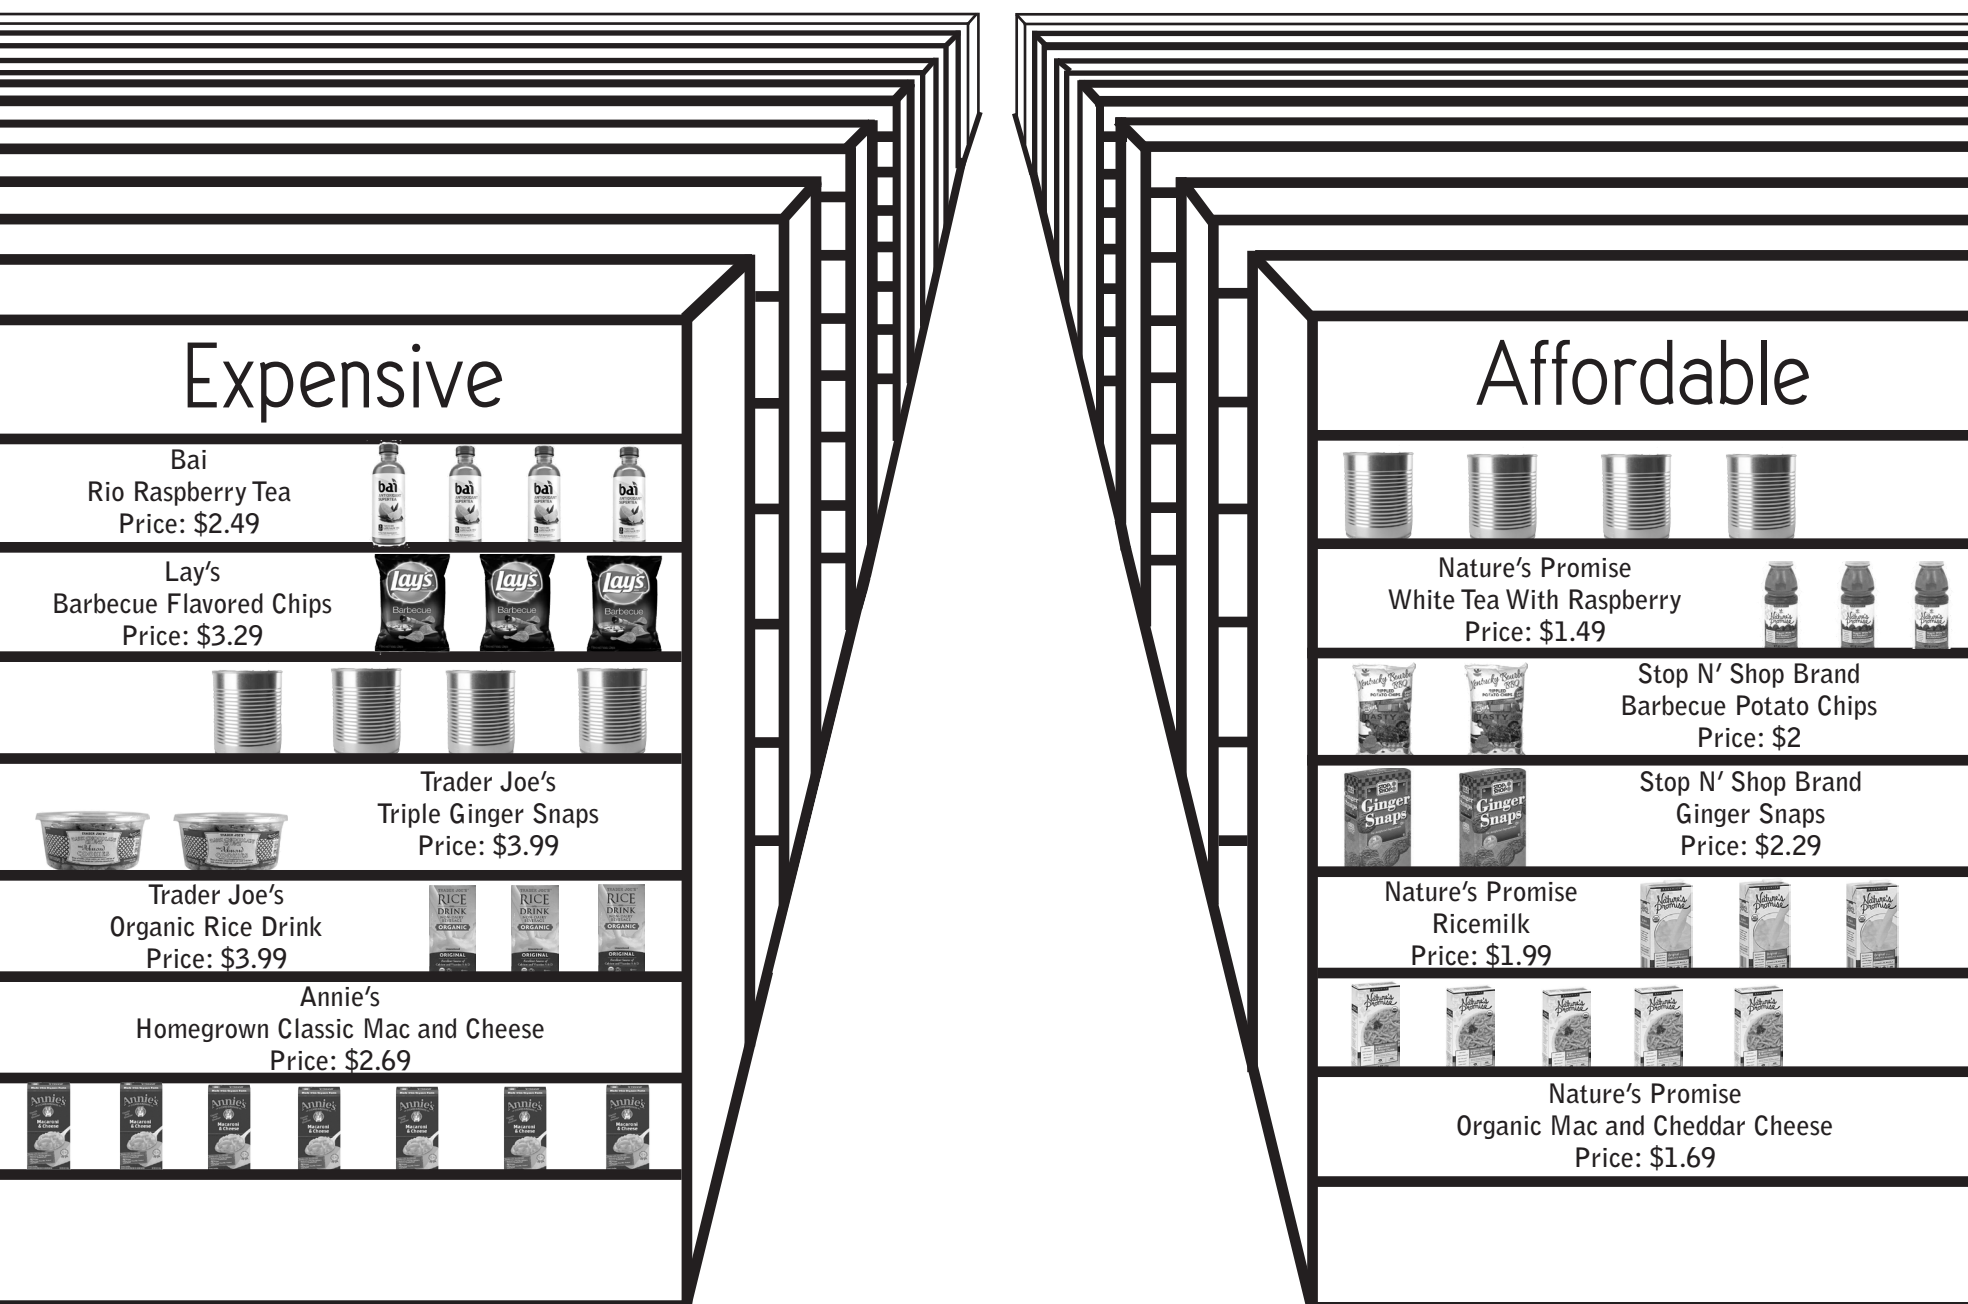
Expensive

Bai
Rio Raspberry Tea
Price: $2.49

bai bai bai bai

Lay's
Barbecue Flavored Chips
Price: $3.29

Lay's Lay's Lay's

Trader Joe's
Triple Ginger Snaps
Price: $3.99

Trader Joe's
Organic Rice Drink
Price: $3.99

RICE DRINK ORGANIC ORIGINAL
RICE DRINK ORGANIC ORIGINAL
RICE DRINK ORGANIC ORIGINAL

Annie's
Homegrown Classic Mac and Cheese
Price: $2.69

Annie's Annie's Annie's Annie's Annie's Annie's Annie's

Affordable

Nature's Promise
White Tea With Raspberry
Price: $1.49

Stop N' Shop Brand
Barbecue Potato Chips
Price: $2

Stop N' Shop Brand
Ginger Snaps
Price: $2.29

Ginger Snaps
Ginger Snaps

Nature's Promise
Ricemilk
Price: $1.99

Nature's Promise
Organic Mac and Cheddar Cheese
Price: $1.69